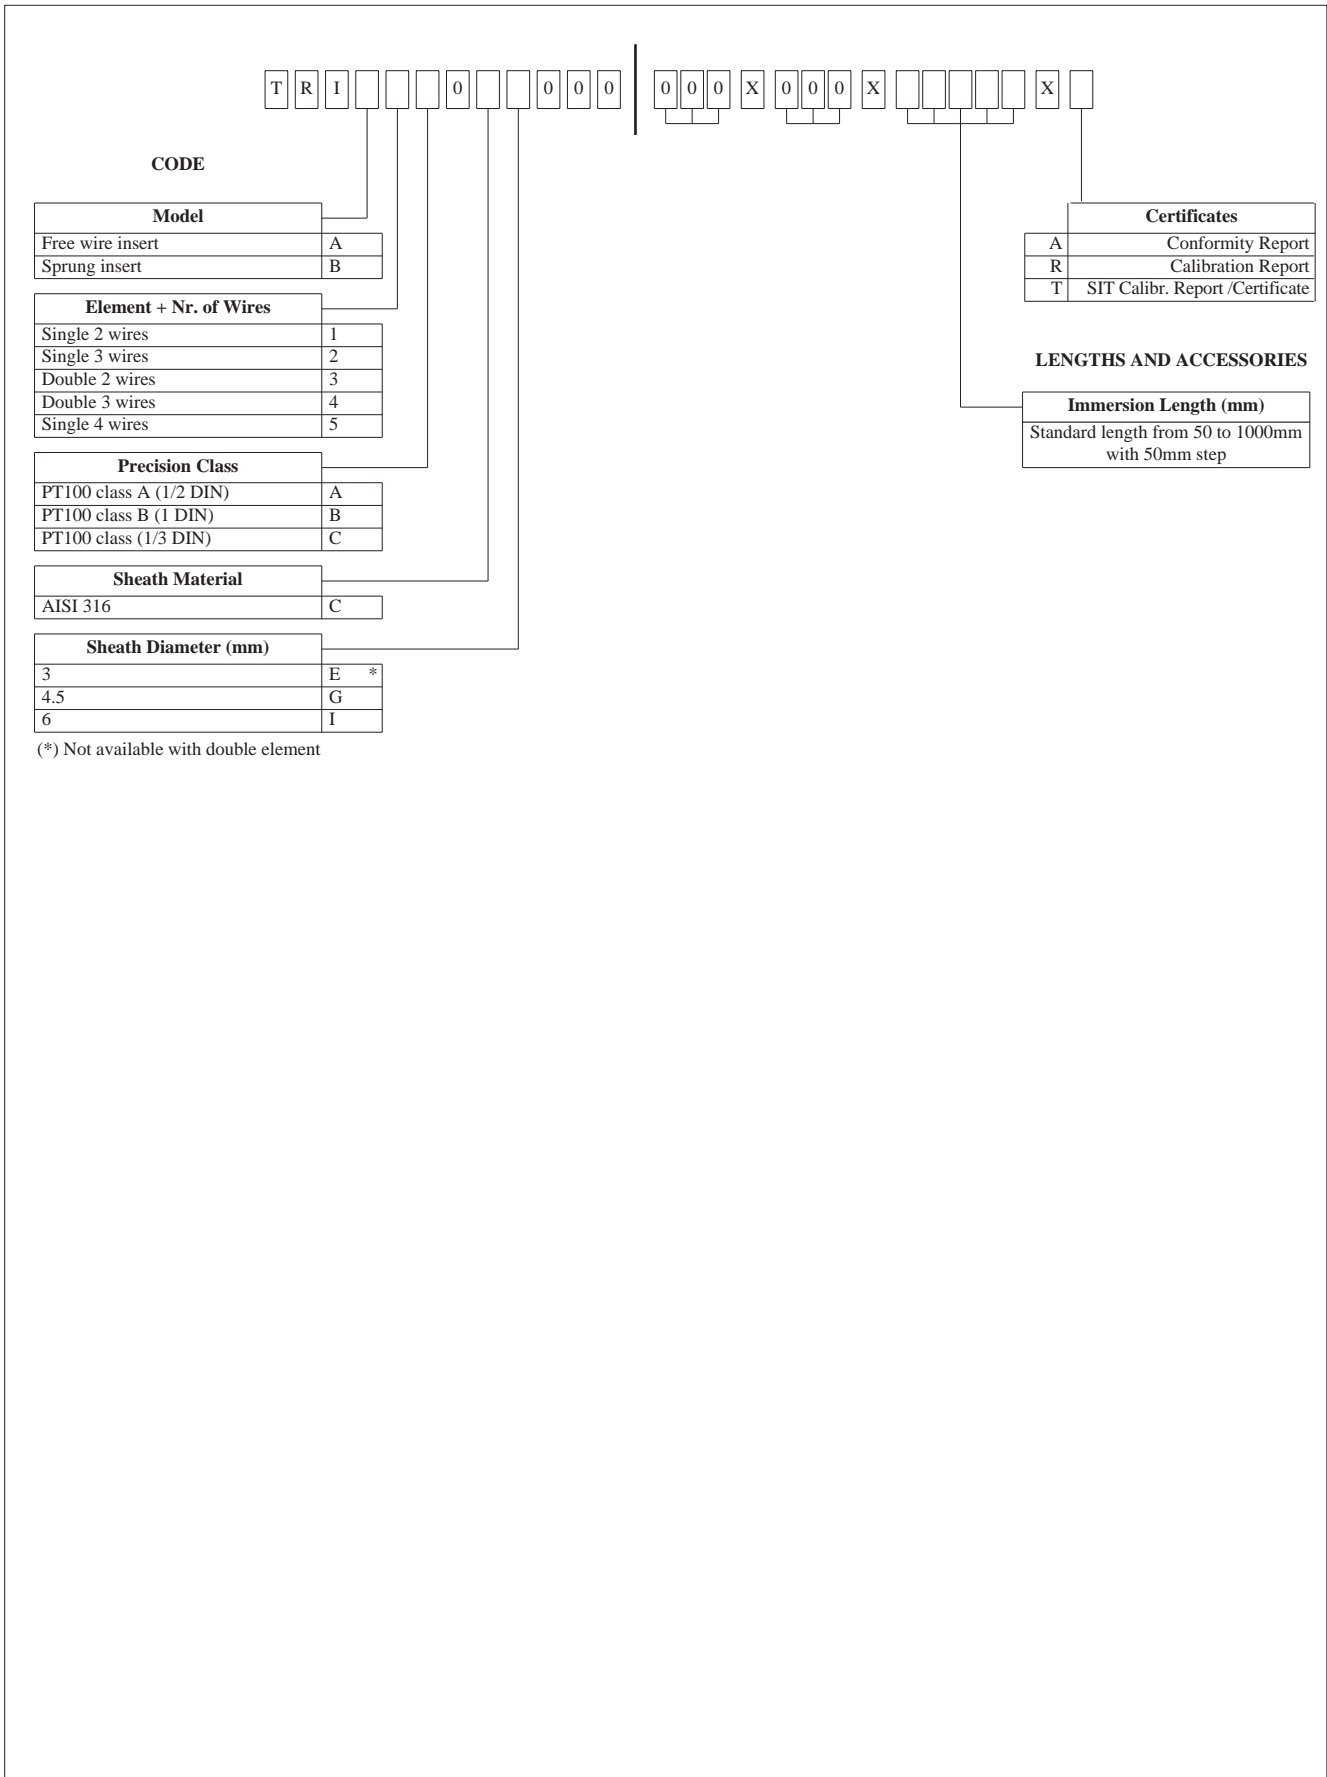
T R I 0 0 0 0 0 0 X 0 0 0 X X

CODE

| Model | |
|---|---|
| Free wire insert | A |
| Sprung insert | B |

| Element + Nr. of Wires | |
|---|---|
| Single 2 wires | 1 |
| Single 3 wires | 2 |
| Double 2 wires | 3 |
| Double 3 wires | 4 |
| Single 4 wires | 5 |

| Precision Class | |
|---|---|
| PT100 class A (1/2 DIN) | A |
| PT100 class B (1 DIN) | B |
| PT100 class (1/3 DIN) | C |

| Sheath Material | |
|---|---|
| AISI 316 | C |

| Sheath Diameter (mm) | |
|---|---|
| 3 | E * |
| 4.5 | G |
| 6 | I |

(*) Not available with double element

| | Certificates |
|---|---|
| A | Conformity Report |
| R | Calibration Report |
| T | SIT Calibr. Report /Certificate |

LENGTHS AND ACCESSORIES

| Immersion Length (mm) |
|---|
| Standard length from 50 to 1000mm with 50mm step |